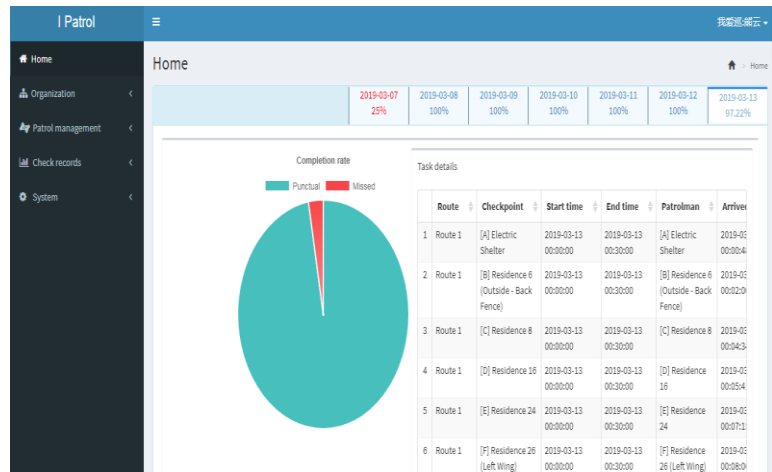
I Patrol

Home
Organization
Patrol management
Check records
System

我爱巡,耀云

Home

Home > Home

| 2019-03-07 25% | 2019-03-08 100% | 2019-03-09 100% | 2019-03-10 100% | 2019-03-11 100% | 2019-03-12 100% | 2019-03-13 97.22% |
|---|---|---|---|---|---|---|

Completion rate

Punctual Missed

Task details

| | Route | Checkpoint | Start time | End time | Patrolman | Arrive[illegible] |
|---|---|---|---|---|---|---|
| 1 | Route 1 | [A] Electric Shelter | 2019-03-13 00:00:00 | 2019-03-13 00:30:00 | [A] Electric Shelter | 2019-03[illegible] 00:00:4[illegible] |
| 2 | Route 1 | [B] Residence 6 (Outside - Back Fence) | 2019-03-13 00:00:00 | 2019-03-13 00:30:00 | [B] Residence 6 (Outside - Back Fence) | 2019-03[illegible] 00:02:0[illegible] |
| 3 | Route 1 | [C] Residence 8 | 2019-03-13 00:00:00 | 2019-03-13 00:30:00 | [C] Residence 8 | 2019-03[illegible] 00:04:3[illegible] |
| 4 | Route 1 | [D] Residence 16 | 2019-03-13 00:00:00 | 2019-03-13 00:30:00 | [D] Residence 16 | 2019-03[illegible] 00:05:4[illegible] |
| 5 | Route 1 | [E] Residence 24 | 2019-03-13 00:00:00 | 2019-03-13 00:30:00 | [E] Residence 24 | 2019-03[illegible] 00:07:1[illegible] |
| 6 | Route 1 | [F] Residence 26 (Left Wing) | 2019-03-13 00:00:00 | 2019-03-13 00:30:00 | [F] Residence 26 (Left Wing) | 2019-03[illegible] 00:08:0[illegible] |